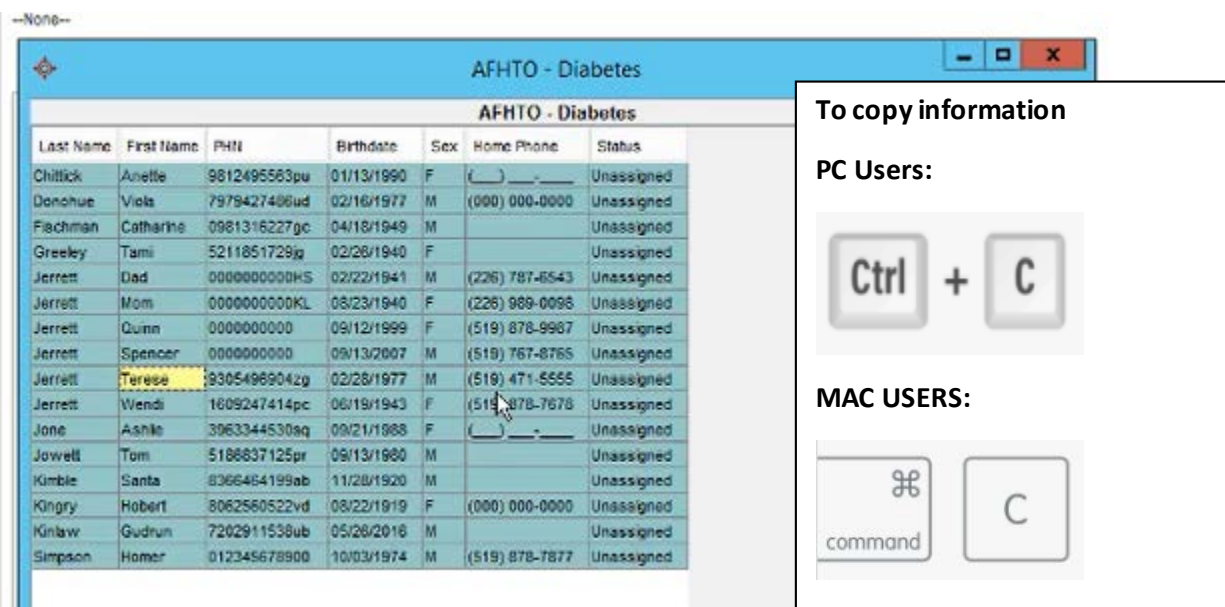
--None--

AFHTO - Diabetes

AFHTO - Diabetes

| Last Name | First Name | PHN | Birthdate | Sex | Home Phone | Status |
|---|---|---|---|---|---|---|
| Chittick | Anette | 9812495563pu | 01/13/1990 | F | (\_\_\_) \_\_\_-\_\_\_\_ | Unassigned |
| Donohue | Viola | 7979427486ud | 02/16/1977 | M | (000) 000-0000 | Unassigned |
| Fischman | Catharine | 0981316227gc | 04/18/1949 | M | | Unassigned |
| Greeley | Tami | 5211851729jg | 02/26/1940 | F | | Unassigned |
| Jerrett | Dad | 0000000000HS | 02/22/1941 | M | (226) 787-6543 | Unassigned |
| Jerrett | Mom | 0000000000KL | 08/23/1940 | F | (226) 989-0098 | Unassigned |
| Jerrett | Quinn | 0000000000 | 09/12/1999 | F | (519) 878-9987 | Unassigned |
| Jerrett | Spencer | 0000000000 | 09/13/2007 | M | (519) 767-8765 | Unassigned |
| Jerrett | Terese | 9305496904zg | 02/28/1977 | M | (519) 471-5555 | Unassigned |
| Jerrett | Wendi | 1609247414pc | 06/19/1943 | F | (519) 878-7678 | Unassigned |
| Jone | Ashlie | 3963344530sq | 09/21/1988 | F | (\_\_\_) \_\_\_-\_\_\_\_ | Unassigned |
| Jowett | Tom | 5186837125pr | 09/13/1980 | M | | Unassigned |
| Kimble | Santa | 8366464199ab | 11/28/1920 | M | | Unassigned |
| Kingry | Hobert | 8062560522vd | 08/22/1919 | F | (000) 000-0000 | Unassigned |
| Kinlaw | Gudrun | 7202911538ub | 05/26/2016 | M | | Unassigned |
| Simpson | Homer | 012345678900 | 10/03/1974 | M | (519) 878-7877 | Unassigned |

To copy information

PC Users:

Ctrl + C

MAC USERS:

⌘ command C